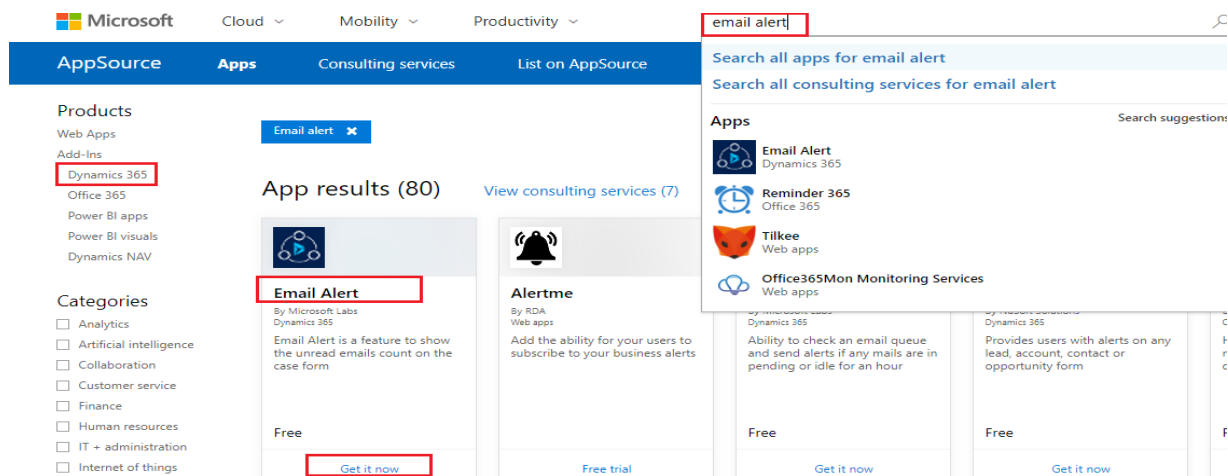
Microsoft Cloud Mobility Productivity email alert

AppSource Apps Consulting services List on AppSource

Search all apps for email alert
Search all consulting services for email alert

Apps
Search suggestions
Email Alert
Dynamics 365
Reminder 365
Office 365
Tilkee
Web apps
Office365Mon Monitoring Services
Web apps

Products
Web Apps
Add-Ins
Dynamics 365
Office 365
Power BI apps
Power BI visuals
Dynamics NAV

Categories
Analytics
Artificial intelligence
Collaboration
Customer service
Finance
Human resources
IT + administration
Internet of things

Email alert ✖

App results (80)
View consulting services (7)

Email Alert
By Microsoft Labs
Dynamics 365
Email Alert is a feature to show the unread emails count on the case form
Free
Get it now

Alertme
By RDA
Web apps
Add the ability for your users to subscribe to your business alerts
Free trial

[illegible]
Dynamics 365
Ability to check an email queue and send alerts if any mails are in pending or idle for an hour
Free
Get it now

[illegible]
Dynamics 365
Provides users with alerts on any lead, account, contact or opportunity form
Free
Get it now